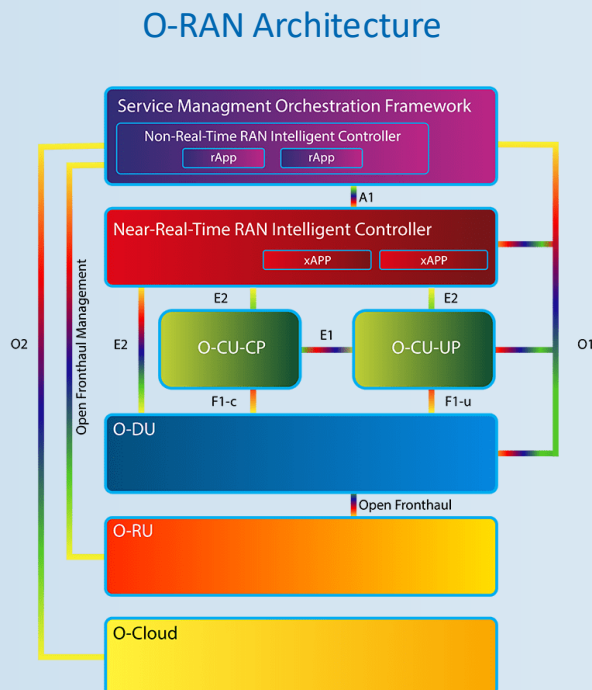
O-RAN Architecture

Service Managment Orchestration Framework

Non-Real-Time RAN Intelligent Controller

rApp

rApp

A1

Near-Real-Time RAN Intelligent Controller

xAPP

xAPP

E2

E2

E2

O-CU-CP

E1

O-CU-UP

O2

Open Fronthaul Management

O1

F1-c

F1-u

O-DU

Open Fronthaul

O-RU

O-Cloud